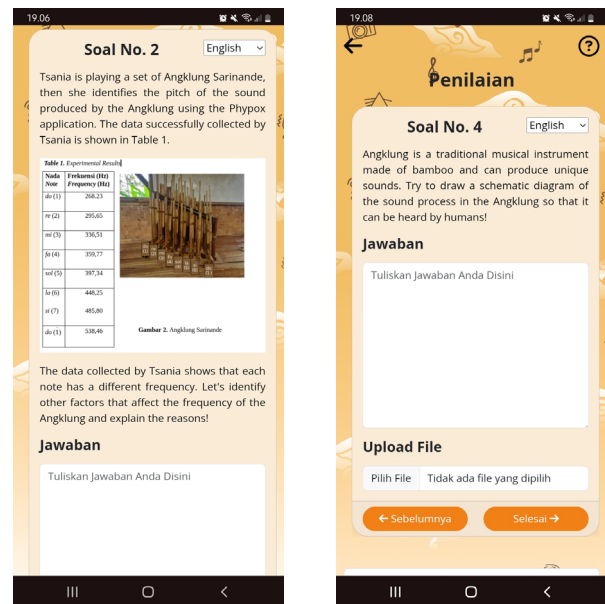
19.06

Soal No. 2

English

Tsania is playing a set of Angklung Sarinande, then she identifies the pitch of the sound produced by the Angklung using the Phypox application. The data successfully collected by Tsania is shown in Table 1.

Table 1. Experimental Results

| Nada Note | Frekuensi (Hz) Frequency (Hz) |
|---|---|
| do (1) | 268,23 |
| re (2) | 295,65 |
| mi (3) | 336,51 |
| fa (4) | 359,77 |
| sol (5) | 397,34 |
| la (6) | 448,25 |
| si (7) | 485,80 |
| do (1) | 538,46 |

Gambar 2. Angklung Sarinande

The data collected by Tsania shows that each note has a different frequency. Let's identify other factors that affect the frequency of the Angklung and explain the reasons!

Jawaban

Tuliskan Jawaban Anda Disini

19.08

?

Penilaian

Soal No. 4

English

Angklung is a traditional musical instrument made of bamboo and can produce unique sounds. Try to draw a schematic diagram of the sound process in the Angklung so that it can be heard by humans!

Jawaban

Tuliskan Jawaban Anda Disini

Upload File

Pilih File Tidak ada file yang dipilih

← Sebelumnya

Selesai →